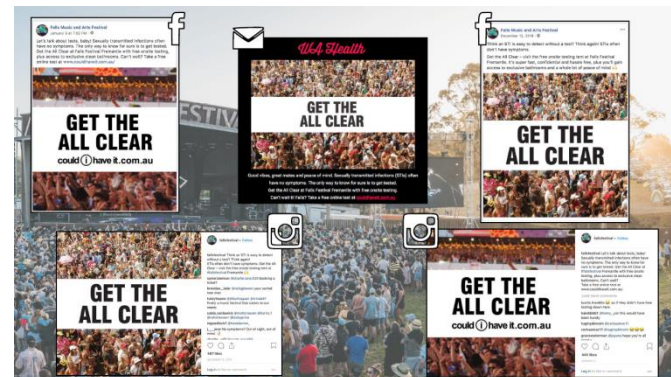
Falls Music and Arts Festival

Let's talk about tests, baby! Sexually transmitted infections often have no symptoms. The only way to know for sure is to get tested. Get the All Clear at Falls Festival Fremantle with free onsite testing, plus access to exclusive clean bathrooms. Can't wait? Take a free online test at www.couldihaveit.com.au

GET THE ALL CLEAR

could i have it.com.au

WA Health

GET THE ALL CLEAR

Good vibes, great mates and peace of mind. Sexually transmitted infections (STIs) often have no symptoms. The only way to know for sure is to get tested. Get the All Clear at Falls Festival Fremantle with free onsite testing. Can't wait til Falls? Take a free online test at couldihaveit.com.au

Falls Music and Arts Festival

Think an STI is easy to detect without a test? Think again! STIs often don't have symptoms. Get the All Clear at Falls Festival Fremantle. It's super fast, confidential and free plus you'll gain access to exclusive bathrooms and a whole lot of peace of mind.

GET THE ALL CLEAR

FESTIVAL

GET THE ALL CLEAR

fallsfestival • Follow

GET THE ALL CLEAR

could i have it.com.au

fallsfestival • Follow